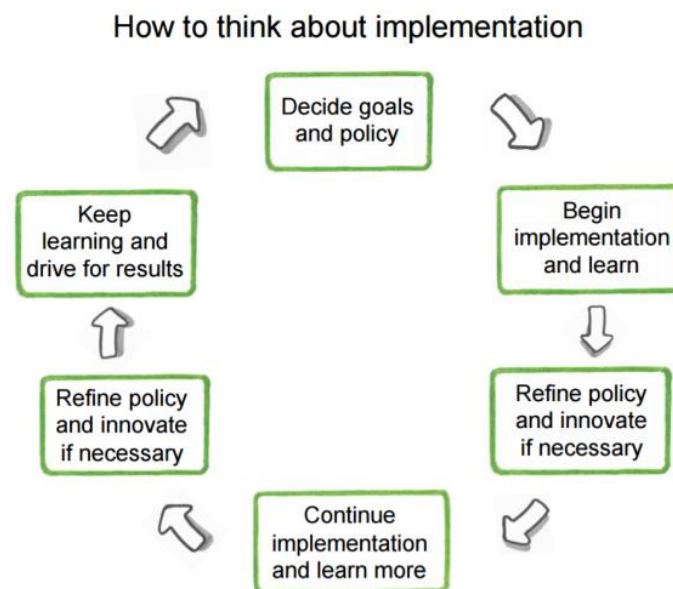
How to think about implementation

Decide goals and policy

Begin implementation and learn

Refine policy and innovate if necessary

Continue implementation and learn more

Refine policy and innovate if necessary

Keep learning and drive for results